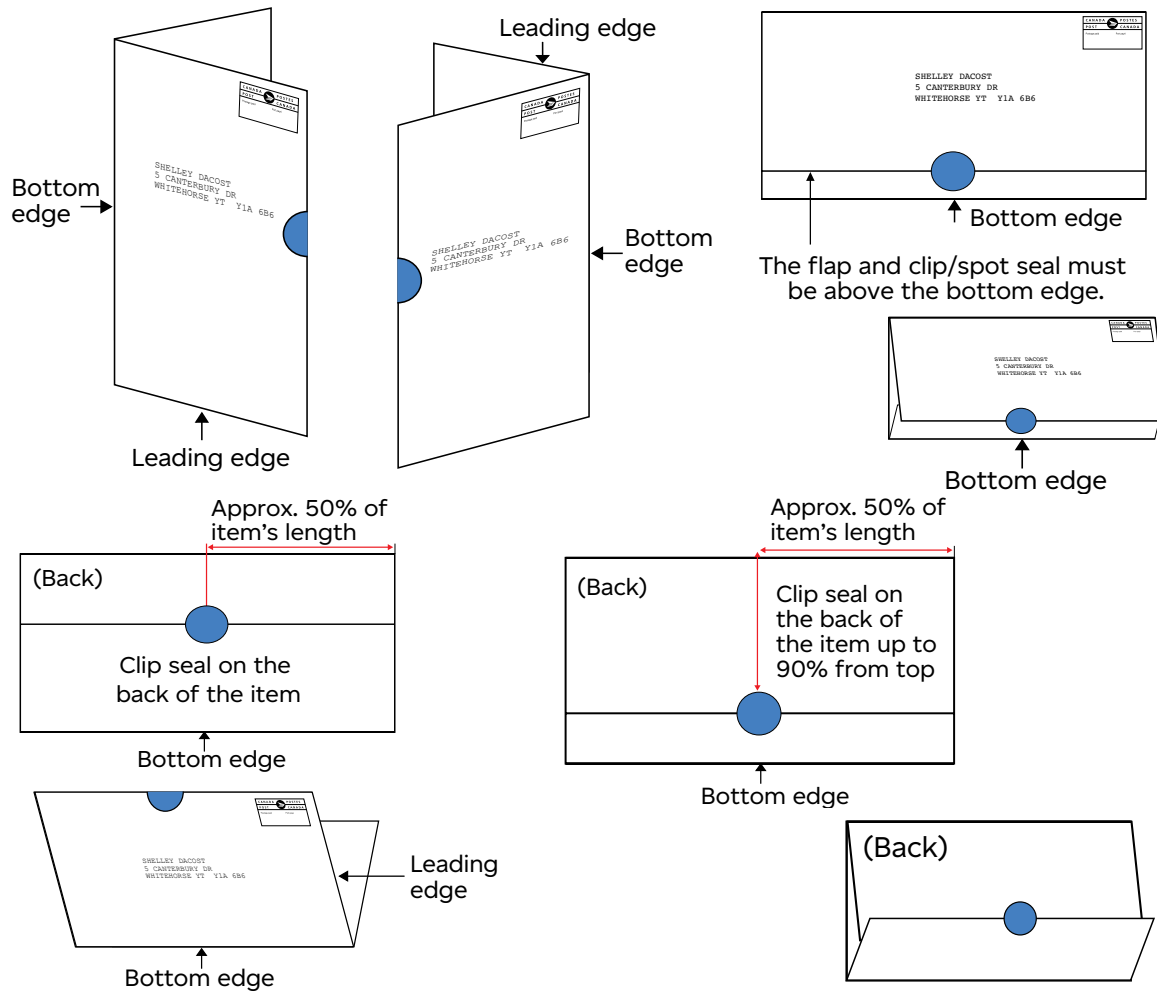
CANADA POSTES
POST CANADA

SHELLEY DACOST
5 CANTERBURY DR
WHITEHORSE YT Y1A 6B6

Bottom edge

Leading edge

Leading edge

CANADA POSTES
POST CANADA

SHELLEY DACOST
5 CANTERBURY DR
WHITEHORSE YT Y1A 6B6

Bottom edge

CANADA POSTES
POST CANADA

SHELLEY DACOST
5 CANTERBURY DR
WHITEHORSE YT Y1A 6B6

Bottom edge

The flap and clip/spot seal must be above the bottom edge.

SHELLEY DACOST
5 CANTERBURY DR
WHITEHORSE YT Y1A 6B6

Bottom edge

Approx. 50% of item's length

(Back)

Clip seal on the back of the item

Bottom edge

Approx. 50% of item's length

(Back)

Clip seal on the back of the item up to 90% from top

Bottom edge

CANADA POSTES
POST CANADA

SHELLEY DACOST
5 CANTERBURY DR
WHITEHORSE YT Y1A 6B6

Leading edge

Bottom edge

(Back)